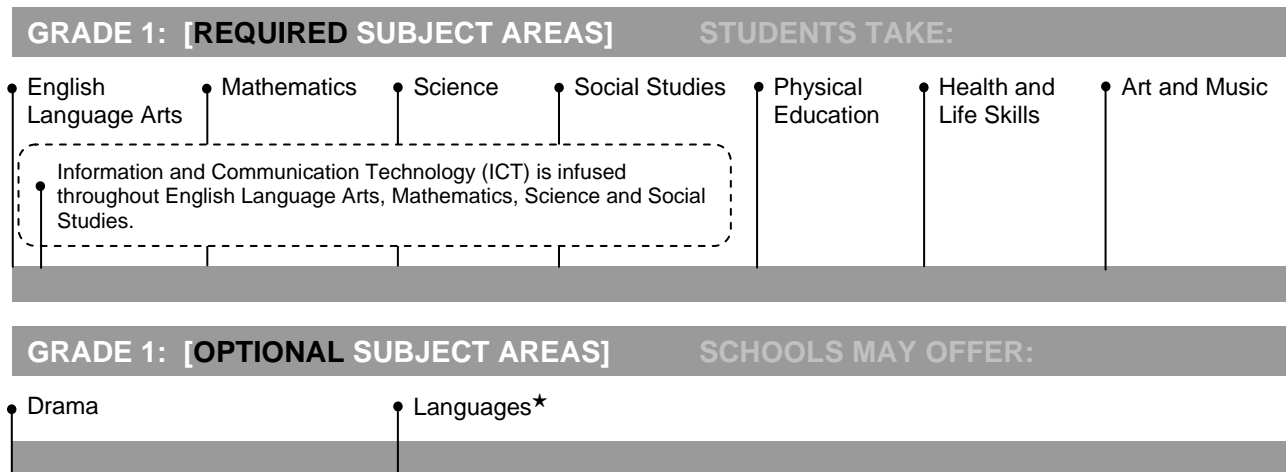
GRADE 1: [REQUIRED SUBJECT AREAS] STUDENTS TAKE:

English Language Arts

Mathematics

Science

Social Studies

Physical Education

Health and Life Skills

Art and Music

Information and Communication Technology (ICT) is infused throughout English Language Arts, Mathematics, Science and Social Studies.

GRADE 1: [OPTIONAL SUBJECT AREAS] SCHOOLS MAY OFFER:

Drama

Languages★